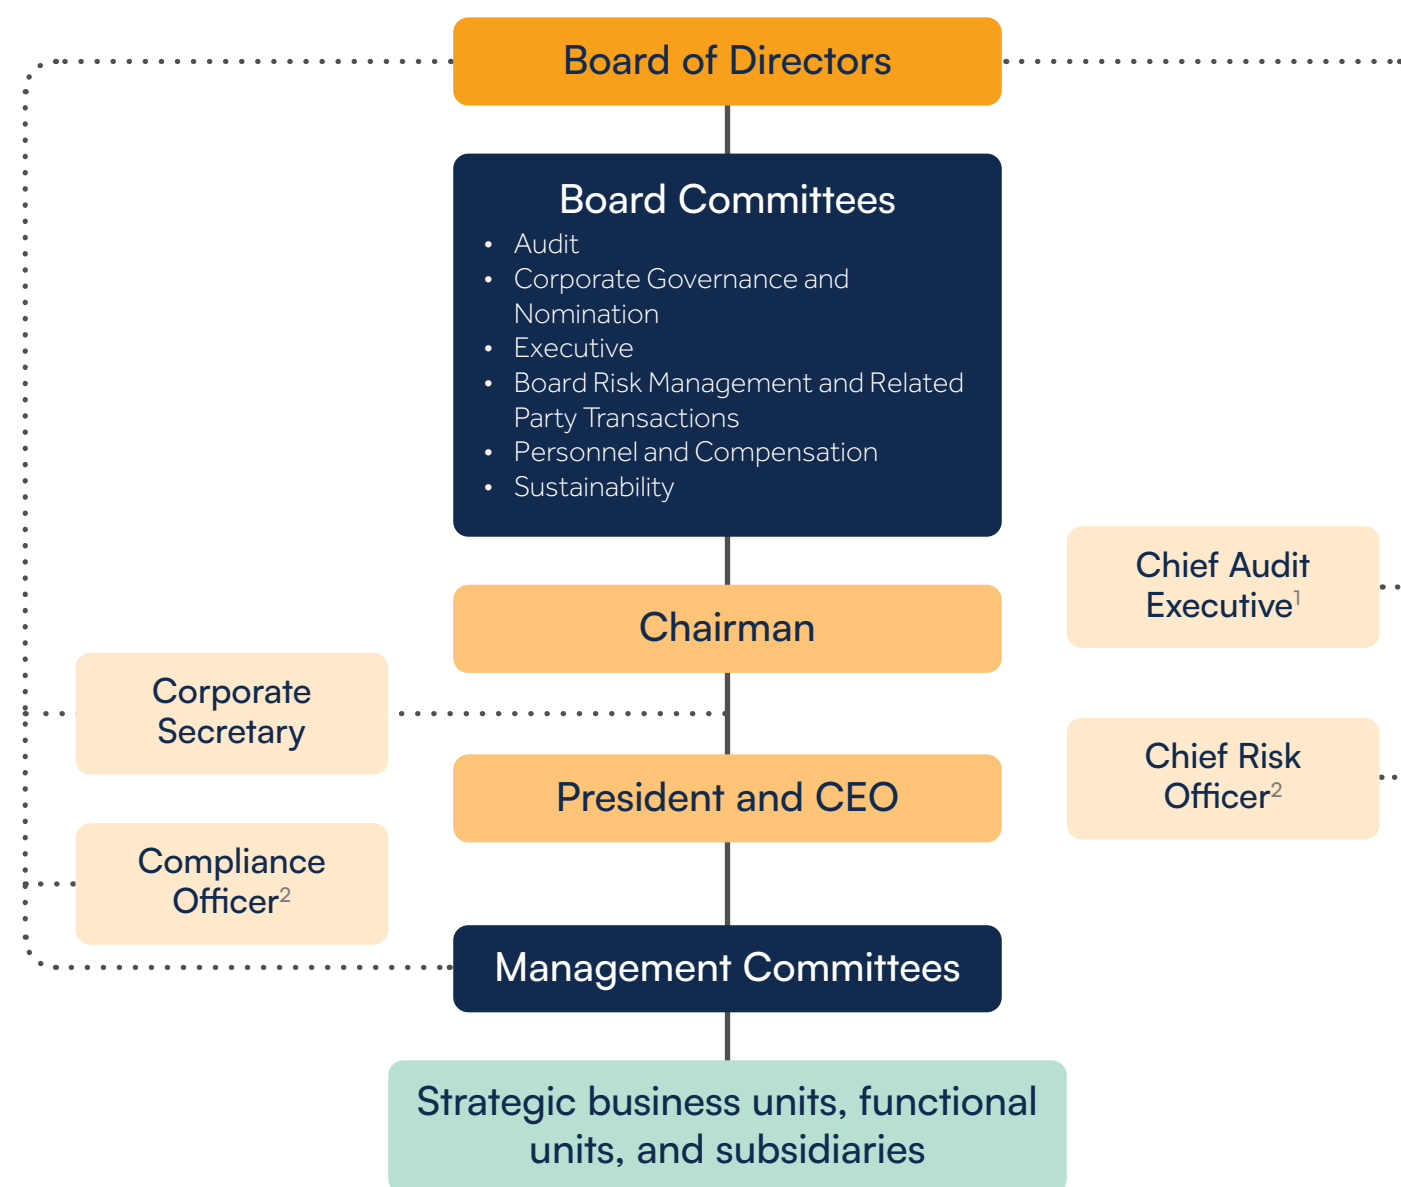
Board of Directors

Board Committees
- Audit
- Corporate Governance and Nomination
- Executive
- Board Risk Management and Related Party Transactions
- Personnel and Compensation
- Sustainability

Chief Audit Executive$^1$

Chairman

Corporate Secretary

Chief Risk Officer$^2$

President and CEO

Compliance Officer$^2$

Management Committees

Strategic business units, functional units, and subsidiaries